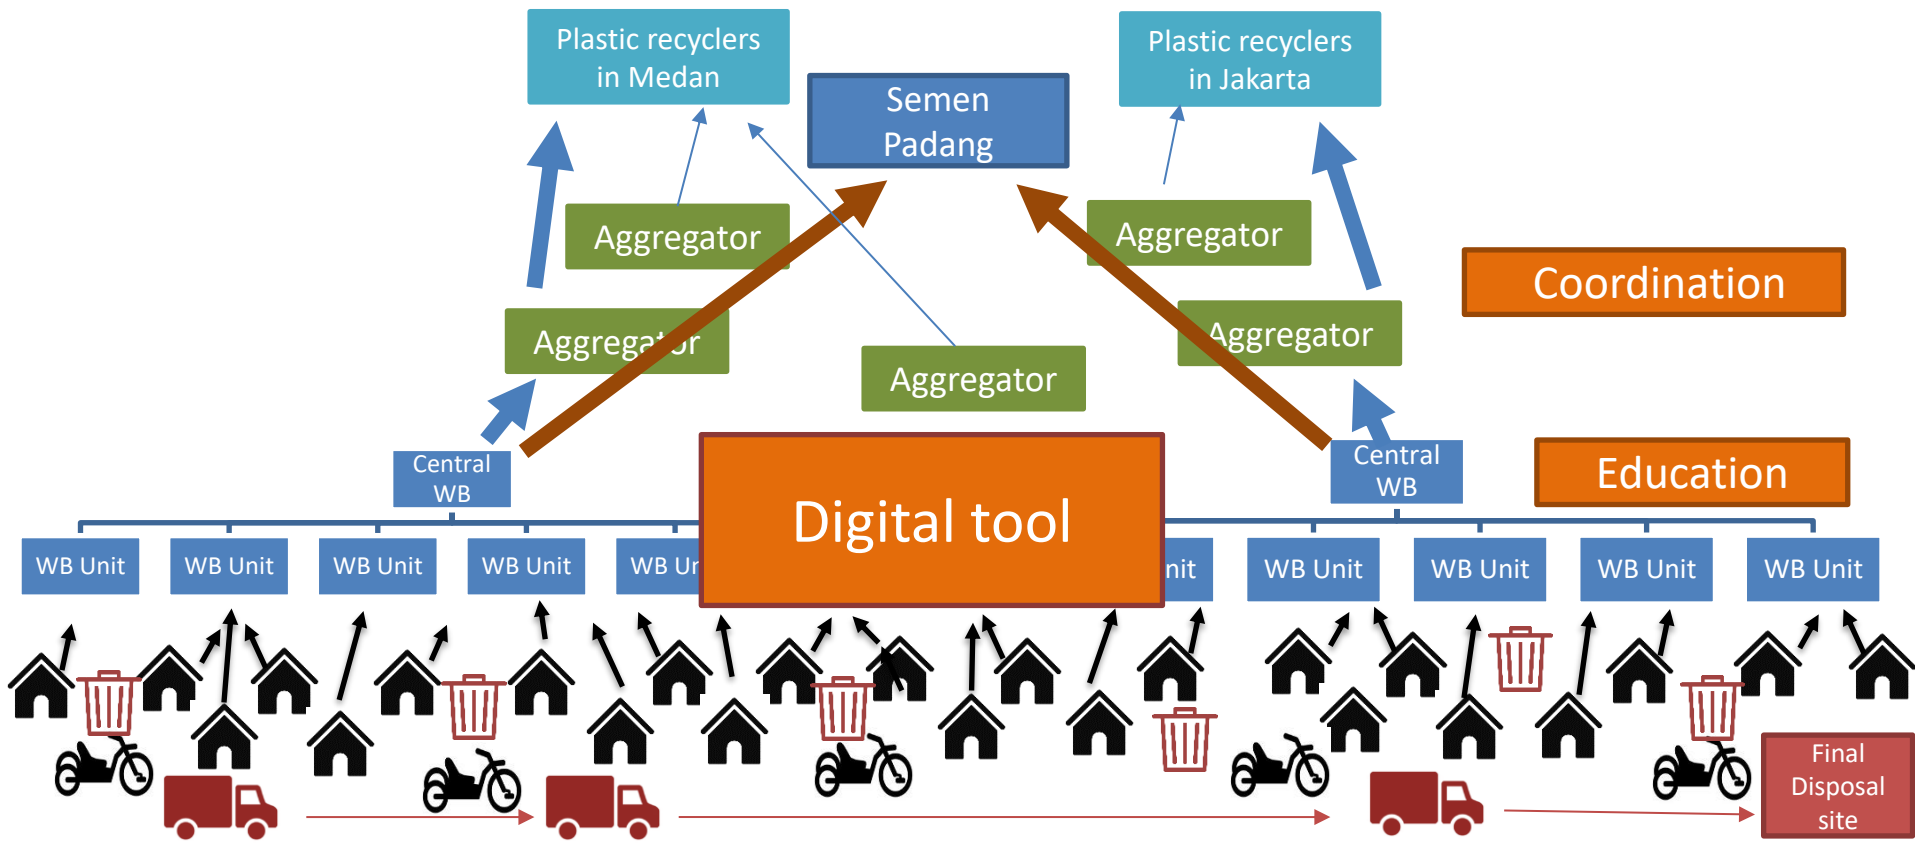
Plastic recyclers in Medan

Semen Padang

Plastic recyclers in Jakarta

Aggregator

Aggregator

Aggregator

Aggregator

Aggregator

Coordination

Central WB

Central WB

Education

Digital tool

WB Unit

WB Unit

WB Unit

WB Unit

WB Ur

nit

WB Unit

WB Unit

WB Unit

WB Unit

Final Disposal site